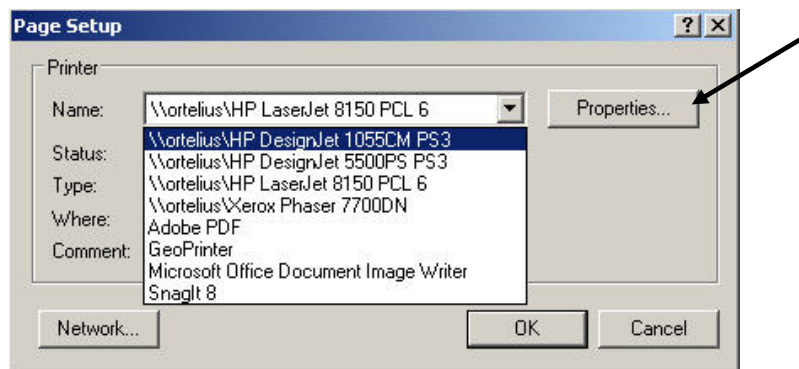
Page Setup
?
X
Printer
Name:
\\ortelius\HP LaserJet 8150 PCL 6
Properties...
Status:
Type:
Where:
Comment:
\\ortelius\HP DesignJet 1055CM PS3
\\ortelius\HP DesignJet 5500PS PS3
\\ortelius\HP LaserJet 8150 PCL 6
\\ortelius\Xerox Phaser 7700DN
Adobe PDF
GeoPrinter
Microsoft Office Document Image Writer
SnagIt 8
Network...
OK
Cancel